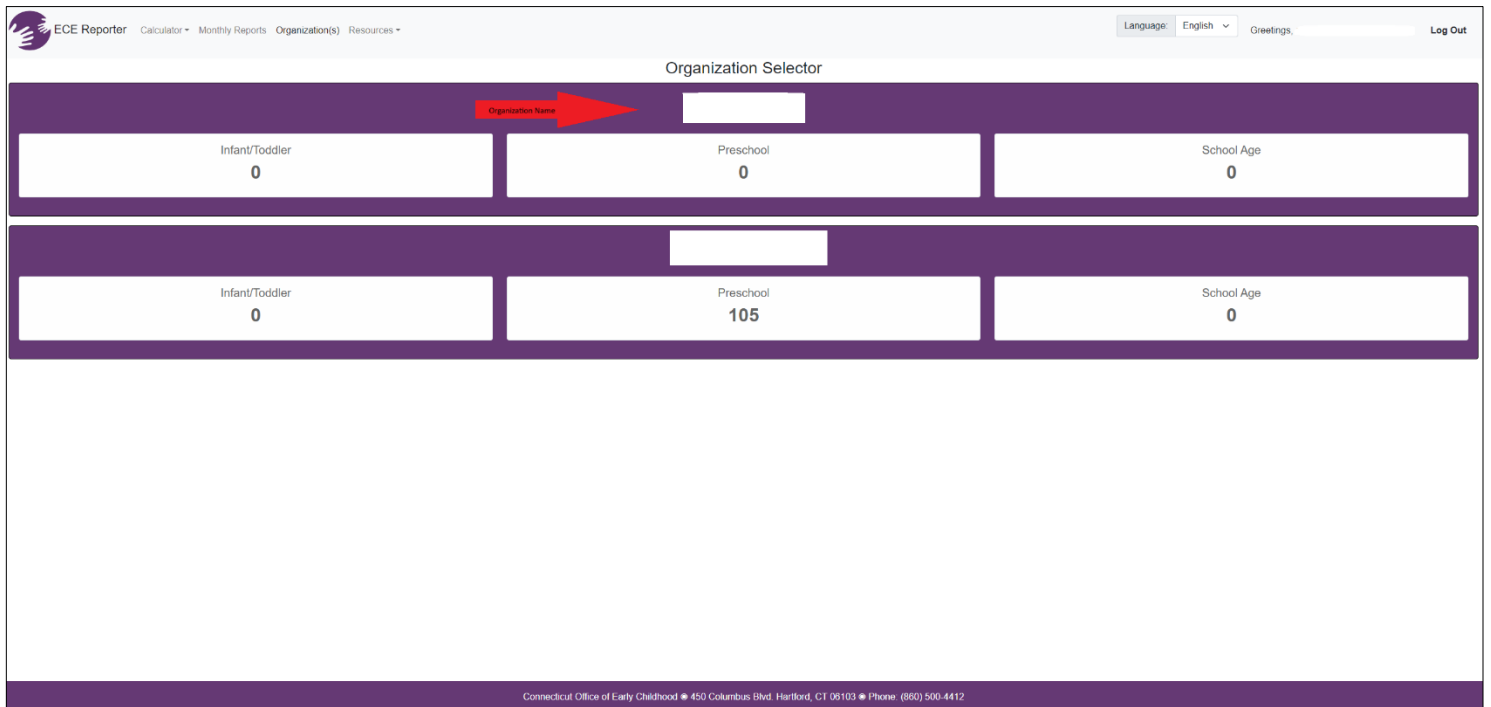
ECE Reporter Calculator ▾ Monthly Reports Organization(s) Resources ▾

Language: English ⌄ Greetings, Log Out

Organization Selector

Organization Name

| Infant/Toddler | Preschool | School Age |
|---|---|---|
| 0 | 0 | 0 |

| Infant/Toddler | Preschool | School Age |
|---|---|---|
| 0 | 105 | 0 |

Connecticut Office of Early Childhood ◉ 450 Columbus Blvd. Hartford, CT 06103 ◉ Phone: (860) 500-4412